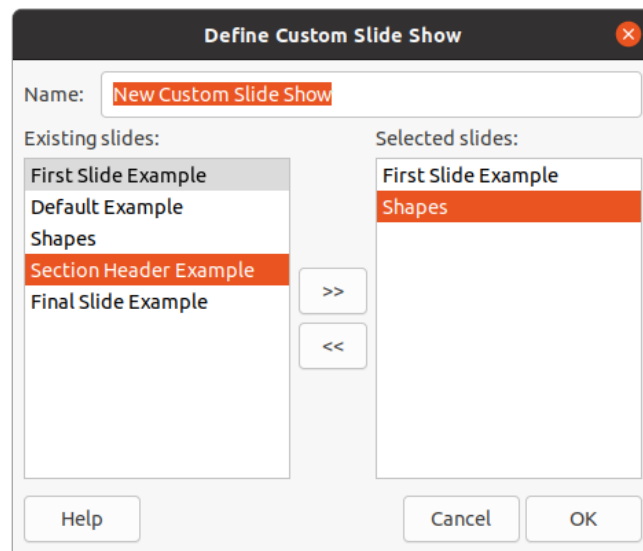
Define Custom Slide Show

Name: New Custom Slide Show

Existing slides:

First Slide Example
Default Example
Shapes
Section Header Example
Final Slide Example

>>
<<

Selected slides:

First Slide Example
Shapes

Help

Cancel

OK